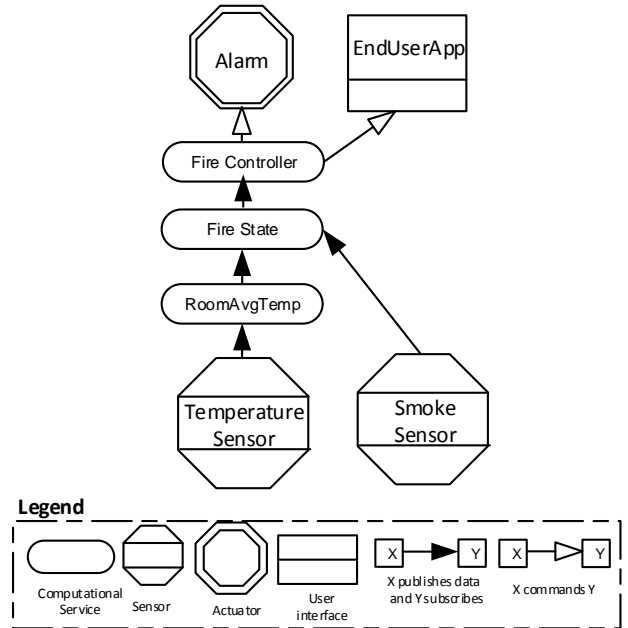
Alarm

EndUserApp

Fire Controller

Fire State

RoomAvgTemp

Temperature Sensor

Smoke Sensor

Legend

Computational Service

Sensor

Actuator

User interface

X

Y

X publishes data and Y subscribes

X

Y

X commands Y